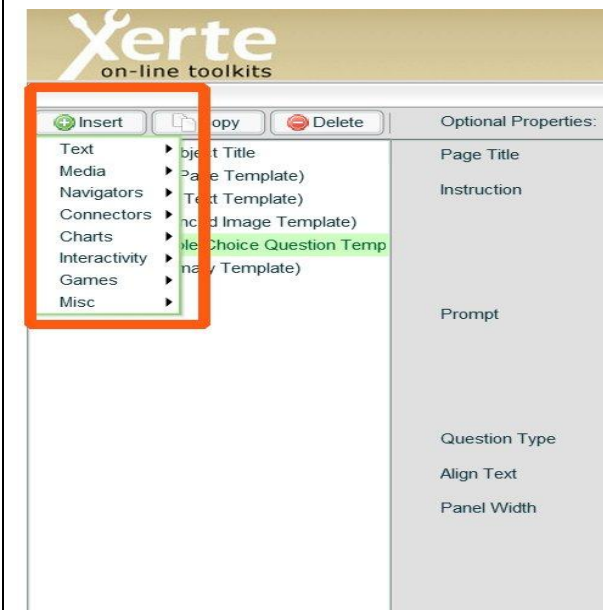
Xerte
on-line toolkits

Insert
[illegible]opy
Delete

Text
Media
Navigators
Connectors
Charts
Interactivity
Games
Misc

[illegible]oject Title
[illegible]Page Template)
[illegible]Text Template)
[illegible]nced Image Template)
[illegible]ple Choice Question Temp
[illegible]nary Template)

Optional Properties:
Page Title
Instruction
Prompt
Question Type
Align Text
Panel Width